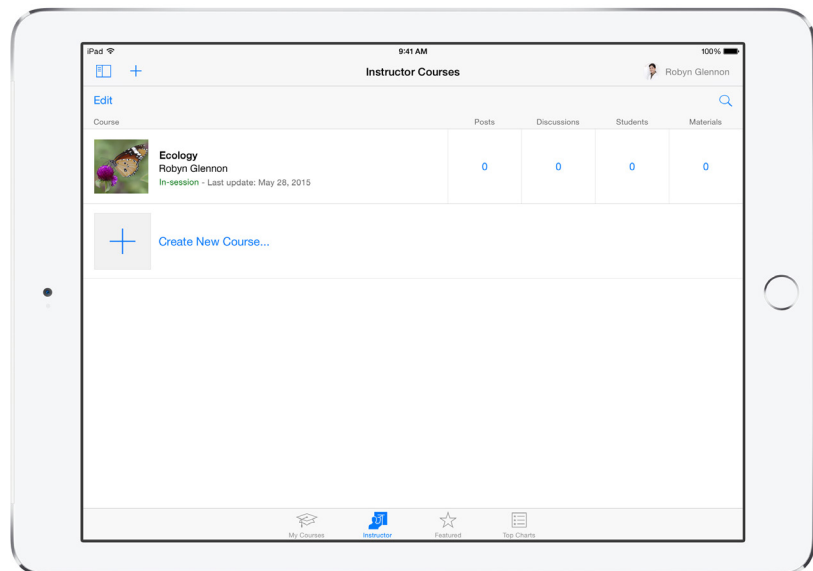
iPad
9:41 AM
100%

Instructor Courses
Robyn Glennon

Edit

| Course | Posts | Discussions | Students | Materials |
|---|---|---|---|---|
| Ecology<br>Robyn Glennon<br>In-session - Last update: May 28, 2015 | 0 | 0 | 0 | 0 |

Create New Course...

My Courses
Instructor
Featured
Top Charts